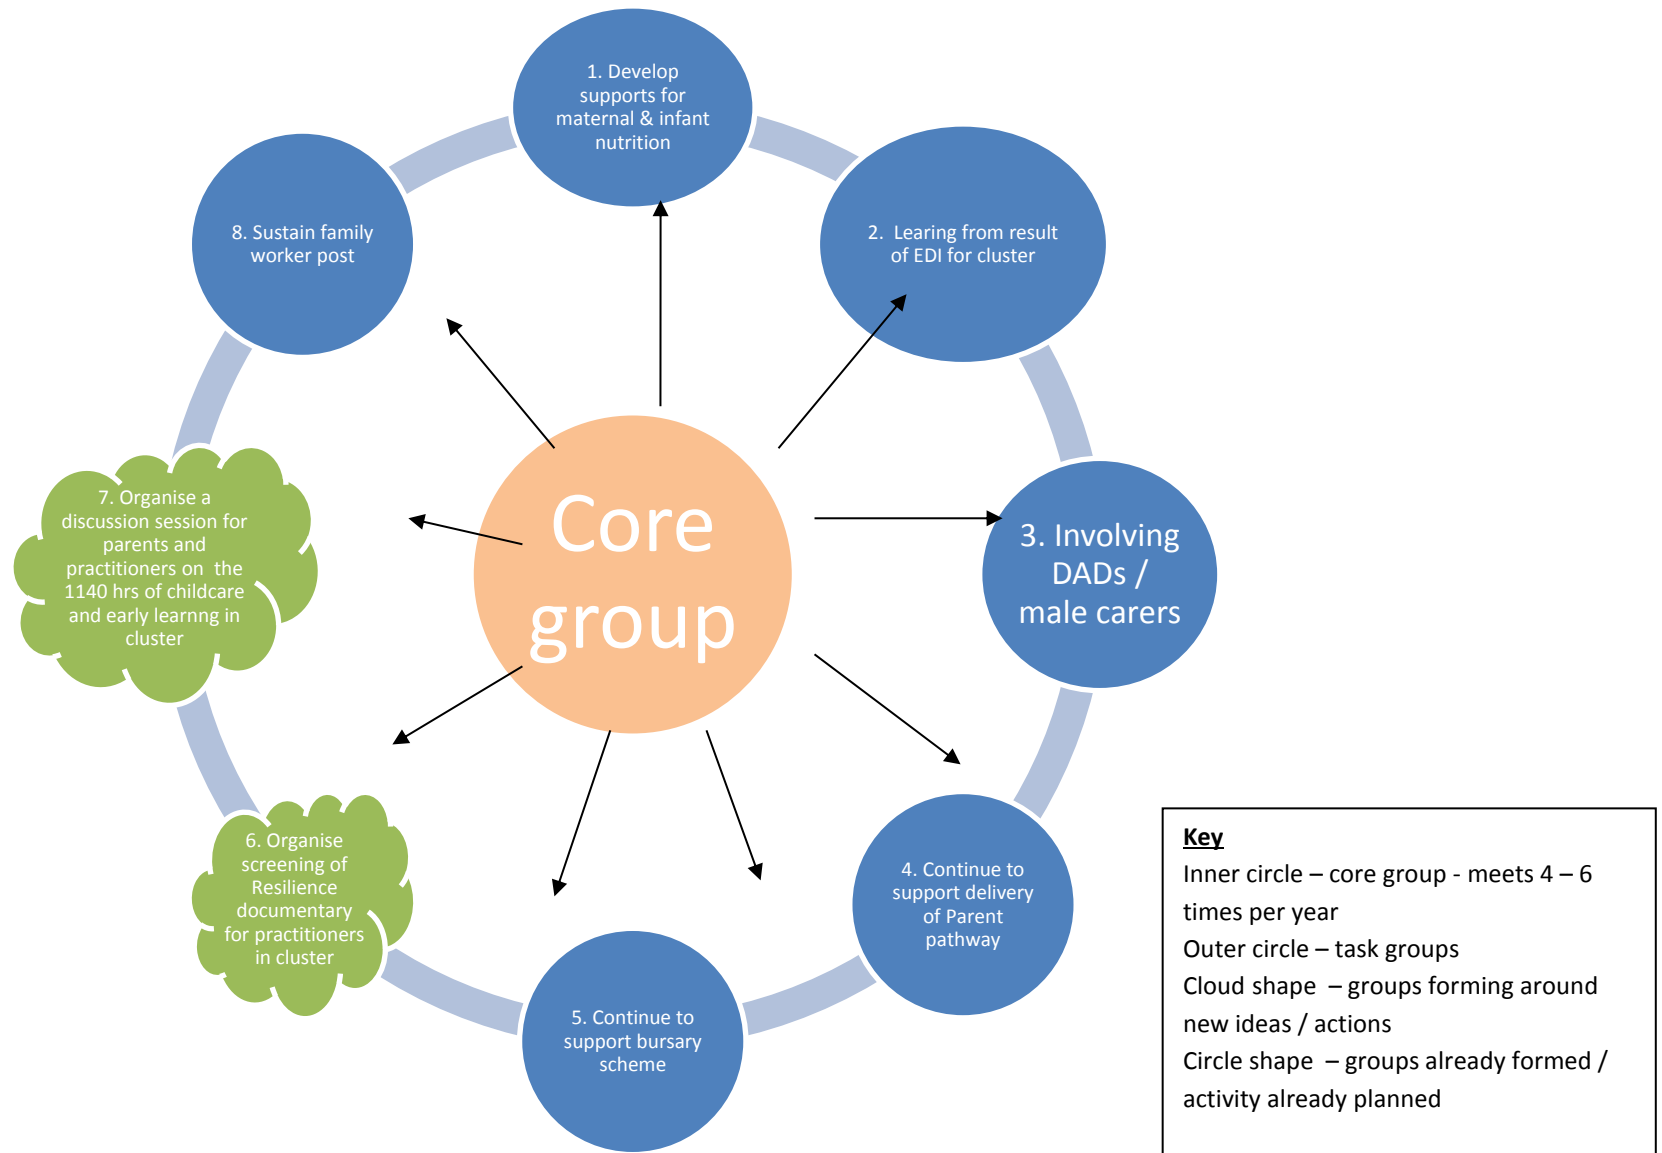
1. Develop supports for maternal & infant nutrition

2. Learing from result of EDI for cluster

3. Involving DADs / male carers

4. Continue to support delivery of Parent pathway

5. Continue to support bursary scheme

6. Organise screening of Resilience documentary for practitioners in cluster

7. Organise a discussion session for parents and practitioners on the 1140 hrs of childcare and early learnng in cluster

8. Sustain family worker post

Core group

**Key**
Inner circle – core group - meets 4 – 6 times per year
Outer circle – task groups
Cloud shape – groups forming around new ideas / actions
Circle shape – groups already formed / activity already planned